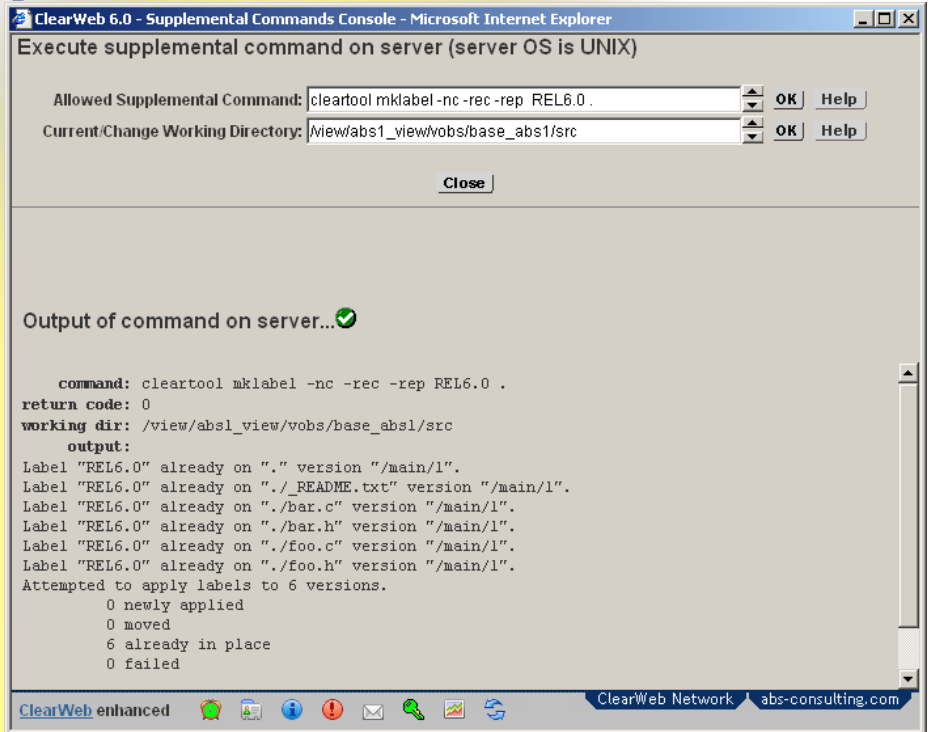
ClearWeb 6.0 - Supplemental Commands Console - Microsoft Internet Explorer

Execute supplemental command on server (server OS is UNIX)

Allowed Supplemental Command: cleartool mklabel -nc -rec -rep REL6.0 . OK Help

Current/Change Working Directory: /view/abs1_view/vobs/base_abs1/src OK Help

Close

Output of command on server...

command: cleartool mklabel -nc -rec -rep REL6.0 .
return code: 0
working dir: /view/abs1_view/vobs/base_abs1/src
output:
Label "REL6.0" already on "." version "/main/1".
Label "REL6.0" already on "./_README.txt" version "/main/1".
Label "REL6.0" already on "./bar.c" version "/main/1".
Label "REL6.0" already on "./bar.h" version "/main/1".
Label "REL6.0" already on "./foo.c" version "/main/1".
Label "REL6.0" already on "./foo.h" version "/main/1".
Attempted to apply labels to 6 versions.
0 newly applied
0 moved
6 already in place
0 failed

ClearWeb enhanced

ClearWeb Network abs-consulting.com